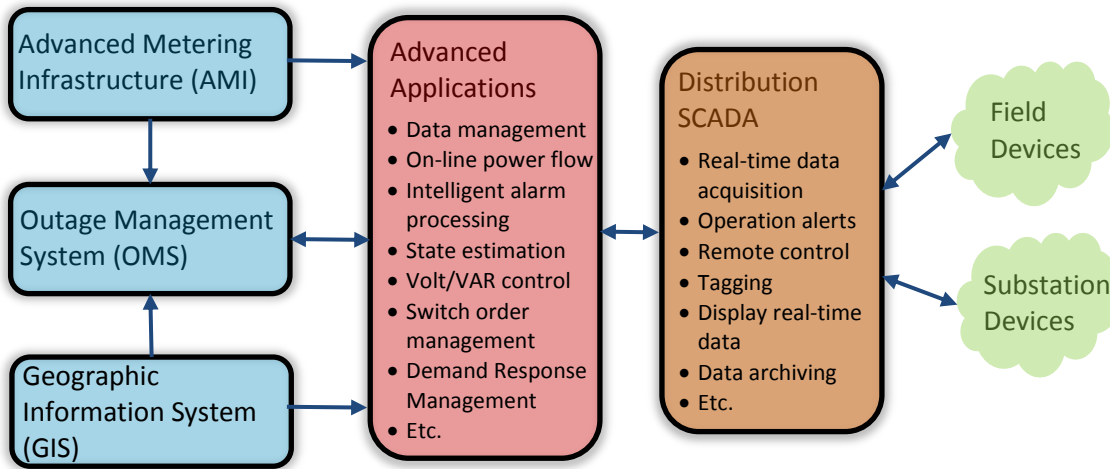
Advanced Metering Infrastructure (AMI)

Outage Management System (OMS)

Geographic Information System (GIS)

Advanced Applications

- Data management
- On-line power flow
- Intelligent alarm processing
- State estimation
- Volt/VAR control
- Switch order management
- Demand Response Management
- Etc.

Distribution SCADA

- Real-time data acquisition
- Operation alerts
- Remote control
- Tagging
- Display real-time data
- Data archiving
- Etc.

Field Devices

Substation Devices